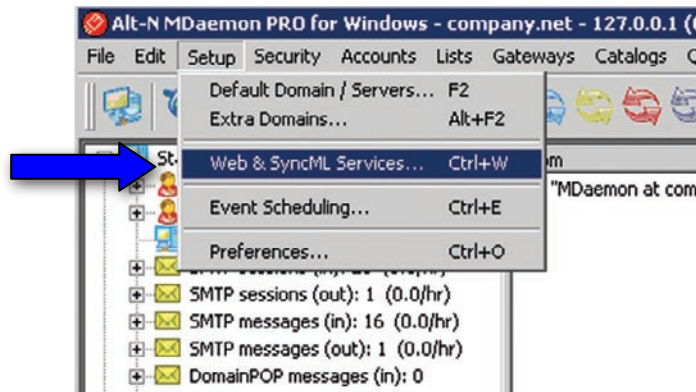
Alt-N MDaemon PRO for Windows - company.net - 127.0.0.1 ([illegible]

File Edit Setup Security Accounts Lists Gateways Catalogs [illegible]

Default Domain / Servers... F2
Extra Domains... Alt+F2
Web & SyncML Services... Ctrl+W
Event Scheduling... Ctrl+E
Preferences... Ctrl+O

St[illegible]

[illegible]m

"MDaemon at com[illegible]

SMTP sessions (out): 1 (0.0/hr)
SMTP messages (in): 16 (0.0/hr)
SMTP messages (out): 1 (0.0/hr)
DomainPOP messages (in): 0